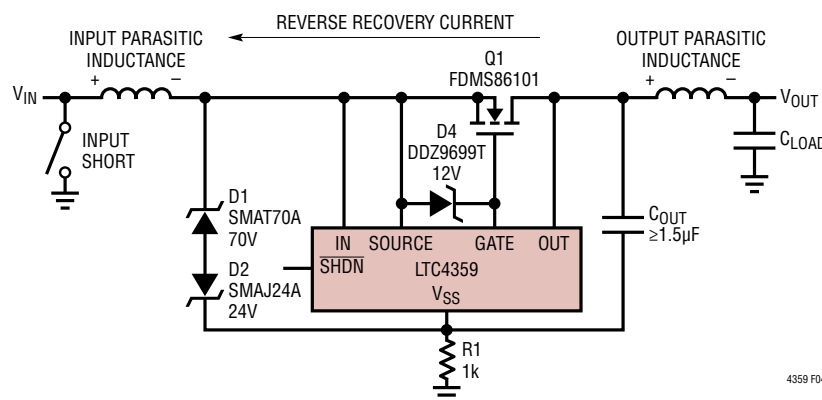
REVERSE RECOVERY CURRENT

INPUT PARASITIC INDUCTANCE

+ −

$V_{IN}$

INPUT SHORT

Q1 FDMS86101

OUTPUT PARASITIC INDUCTANCE

+ −

$V_{OUT}$

$C_{LOAD}$

D4 DDZ9699T 12V

D1 SMAT70A 70V

D2 SMAJ24A 24V

IN SOURCE GATE OUT

$\overline{SHDN}$ LTC4359

$V_{SS}$

$C_{OUT}$ ≥1.5µF

R1 1k

4359 F04